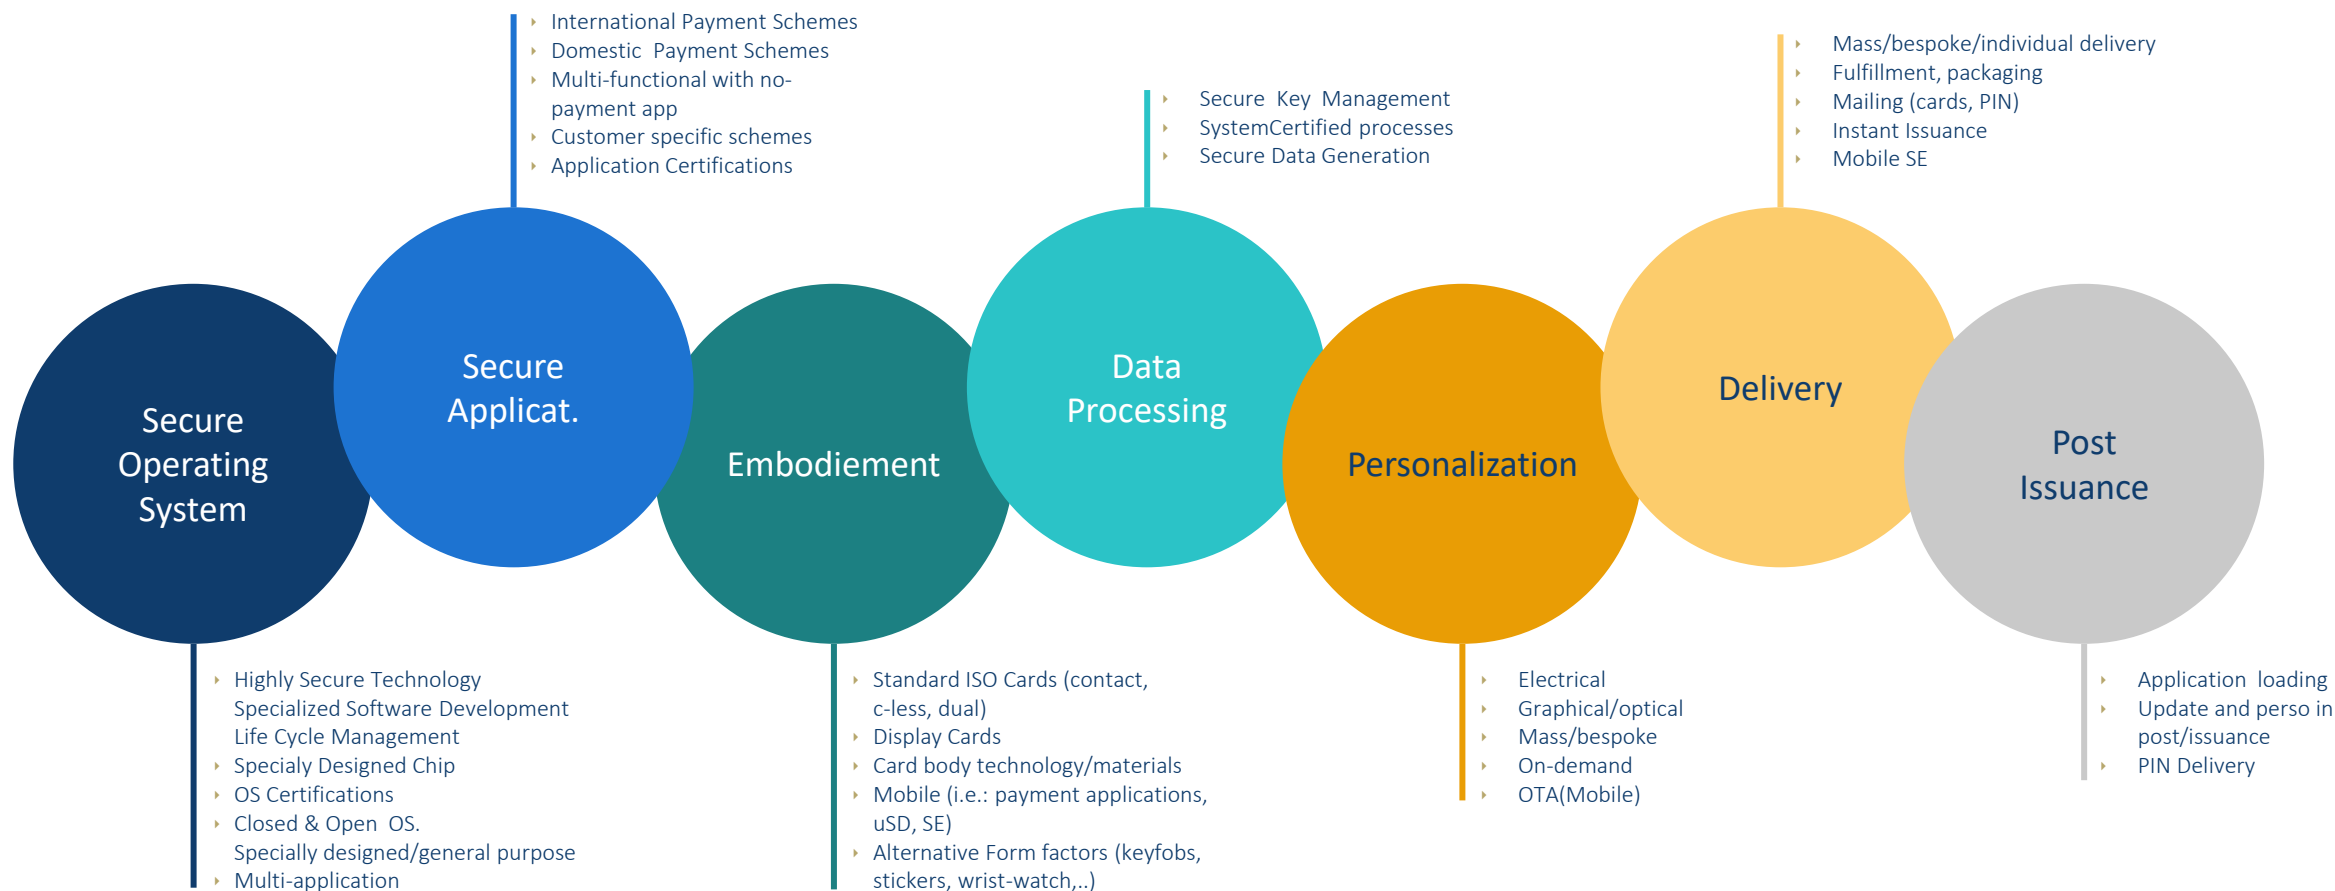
- International Payment Schemes
- Domestic Payment Schemes
- Multi-functional with no-payment app
- Customer specific schemes
- Application Certifications

- Secure Key Management
- SystemCertified processes
- Secure Data Generation

- Mass/bespoke/individual delivery
- Fulfillment, packaging
- Mailing (cards, PIN)
- Instant Issuance
- Mobile SE

Secure Operating System

Secure Applicat.

Embodiement

Data Processing

Personalization

Delivery

Post Issuance

- Highly Secure Technology Specialized Software Development Life Cycle Management
- Specialy Designed Chip
- OS Certifications
- Closed & Open OS. Specially designed/general purpose
- Multi-application

- Standard ISO Cards (contact, c-less, dual)
- Display Cards
- Card body technology/materials
- Mobile (i.e.: payment applications, uSD, SE)
- Alternative Form factors (keyfobs, stickers, wrist-watch,..)

- Electrical
- Graphical/optical
- Mass/bespoke
- On-demand
- OTA(Mobile)

- Application loading
- Update and perso in post/issuance
- PIN Delivery